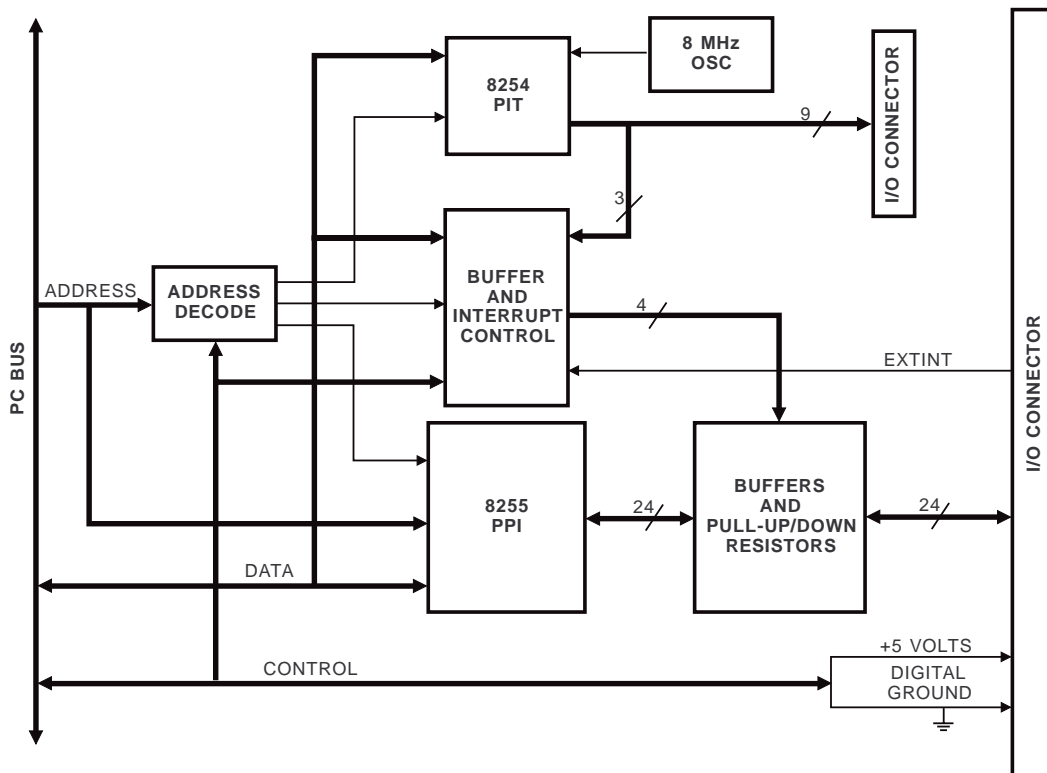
8254
PIT

8 MHz
OSC

I/O CONNECTOR

9

3

BUFFER
AND
INTERRUPT
CONTROL

4

ADDRESS

ADDRESS
DECODE

PC BUS

EXTINT

I/O CONNECTOR

8255
PPI

24

BUFFERS
AND
PULL-UP/DOWN
RESISTORS

24

DATA

CONTROL

+5 VOLTS

DIGITAL
GROUND